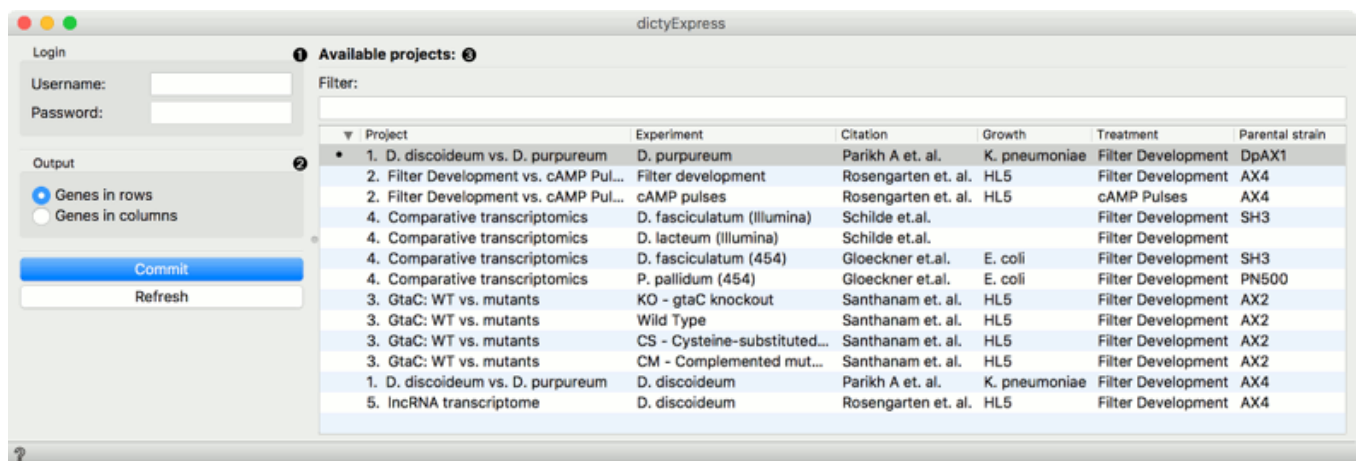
dictyExpress

Login
Username:
Password:

❶ Available projects: ❸

Filter:

Output ❷
Genes in rows
Genes in columns

Commit
Refresh

| | Project | Experiment | Citation | Growth | Treatment | Parental strain |
|---|---|---|---|---|---|---|
| • | 1. D. discoideum vs. D. purpureum | D. purpureum | Parikh A et. al. | K. pneumoniae | Filter Development | DpAX1 |
| | 2. Filter Development vs. cAMP Pul... | Filter development | Rosengarten et. al. | HL5 | Filter Development | AX4 |
| | 2. Filter Development vs. cAMP Pul... | cAMP pulses | Rosengarten et. al. | HL5 | cAMP Pulses | AX4 |
| | 4. Comparative transcriptomics | D. fasciculatum (Illumina) | Schilde et.al. | | Filter Development | SH3 |
| | 4. Comparative transcriptomics | D. lacteum (Illumina) | Schilde et.al. | | Filter Development | |
| | 4. Comparative transcriptomics | D. fasciculatum (454) | Gloeckner et.al. | E. coli | Filter Development | SH3 |
| | 4. Comparative transcriptomics | P. pallidum (454) | Gloeckner et.al. | E. coli | Filter Development | PN500 |
| | 3. GtaC: WT vs. mutants | KO - gtaC knockout | Santhanam et. al. | HL5 | Filter Development | AX2 |
| | 3. GtaC: WT vs. mutants | Wild Type | Santhanam et. al. | HL5 | Filter Development | AX2 |
| | 3. GtaC: WT vs. mutants | CS - Cysteine-substituted... | Santhanam et. al. | HL5 | Filter Development | AX2 |
| | 3. GtaC: WT vs. mutants | CM - Complemented mut... | Santhanam et. al. | HL5 | Filter Development | AX2 |
| | 1. D. discoideum vs. D. purpureum | D. discoideum | Parikh A et. al. | K. pneumoniae | Filter Development | AX4 |
| | 5. lncRNA transcriptome | D. discoideum | Rosengarten et. al. | HL5 | Filter Development | AX4 |

?